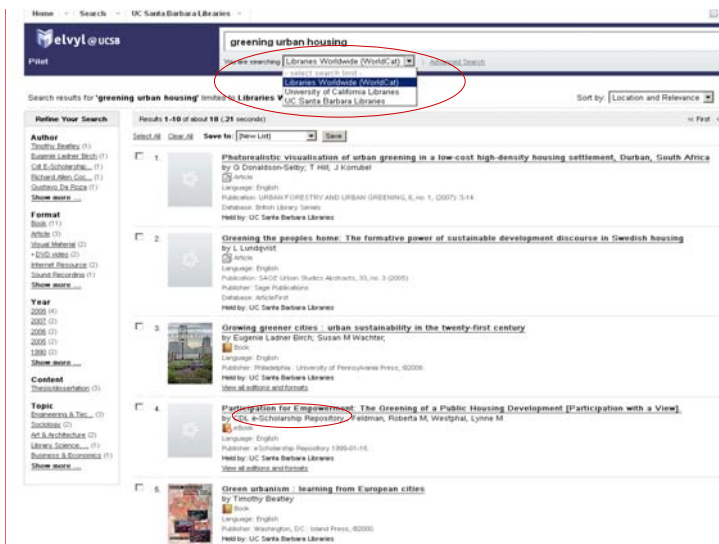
Home - Search - UC Santa Barbara Libraries -

Melvyl @UCSB
Pilot

greening urban housing

You are searching Libraries Worldwide (WorldCat) | Advanced Search
- select search limit -
Libraries Worldwide (WorldCat)
University of California Libraries
UC Santa Barbara Libraries

Search results for 'greening urban housing' limited to Libraries W

Sort by: Location and Relevance

Refine Your Search

Results 1-10 of about 18 (.21 seconds)

« First

Select All Clear All Save to: [New List] Save

Author
Timothy Beatley (1)
Eugenie Ladner Birch (1)
Cdl E-Scholarship... (1)
Richard Allen Cu... (1)
Gustavo De Roza (1)
Show more ...

Format
Book (11)
Article (3)
Visual Material (2)
• DVD video (2)
Internet Resource (2)
Sound Recording (1)
Show more ...

Year
2008 (4)
2007 (2)
2006 (2)
2005 (2)
1990 (2)
Show more ...

Content
Thesis/dissertation (3)

Topic
Engineering & Tec... (3)
Sociology (2)
Art & Architecture (2)
Library Science, ... (1)
Business & Economics (1)
Show more ...

1. Photorealistic visualisation of urban greening in a low-cost high-density housing settlement, Durban, South Africa
by G Donaldson-Selby; T Hill; J Korrubel
Article
Language: English
Publication: URBAN FORESTRY AND URBAN GREENING, 6, no. 1, (2007): 3-14
Database: British Library Serials
Held by: UC Santa Barbara Libraries

2. Greening the peoples home: The formative power of sustainable development discourse in Swedish housing
by L Lundqvist
Article
Language: English
Publication: SAGE Urban Studies Abstracts, 33, no. 3 (2005)
Publisher: Sage Publications
Database: ArticleFirst
Held by: UC Santa Barbara Libraries

3. Growing greener cities : urban sustainability in the twenty-first century
by Eugenie Ladner Birch; Susan M Wachter
Book
Language: English
Publisher: Philadelphia : University of Pennsylvania Press, ©2008.
Held by: UC Santa Barbara Libraries
View all editions and formats

4. Participation for Empowerment: The Greening of a Public Housing Development [Participation with a View]
by CDL e-Scholarship Repository; Feldman, Roberta M; Westphal, Lynne M
eBook
Language: English
Publisher: eScholarship Repository 1999-01-15.
Held by: UC Santa Barbara Libraries
View all editions and formats

5. Green urbanism : learning from European cities
by Timothy Beatley
Book
Language: English
Publisher: Washington, DC : Island Press, ©2000
Held by: UC Santa Barbara Libraries